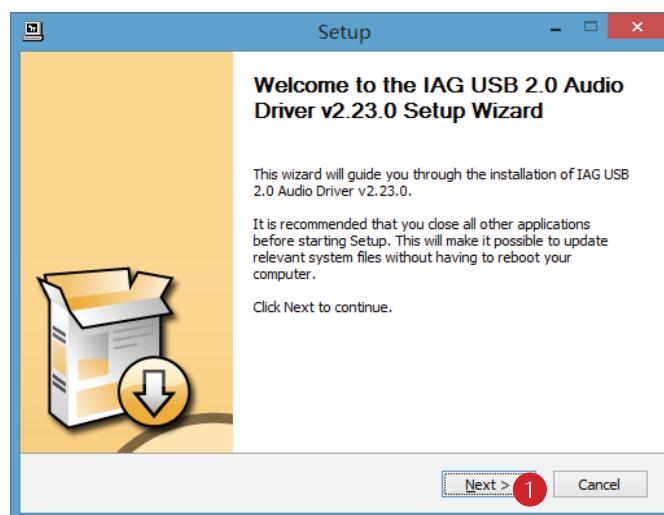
Setup

Welcome to the IAG USB 2.0 Audio Driver v2.23.0 Setup Wizard

This wizard will guide you through the installation of IAG USB 2.0 Audio Driver v2.23.0.

It is recommended that you close all other applications before starting Setup. This will make it possible to update relevant system files without having to reboot your computer.

Click Next to continue.

Next >
1
Cancel